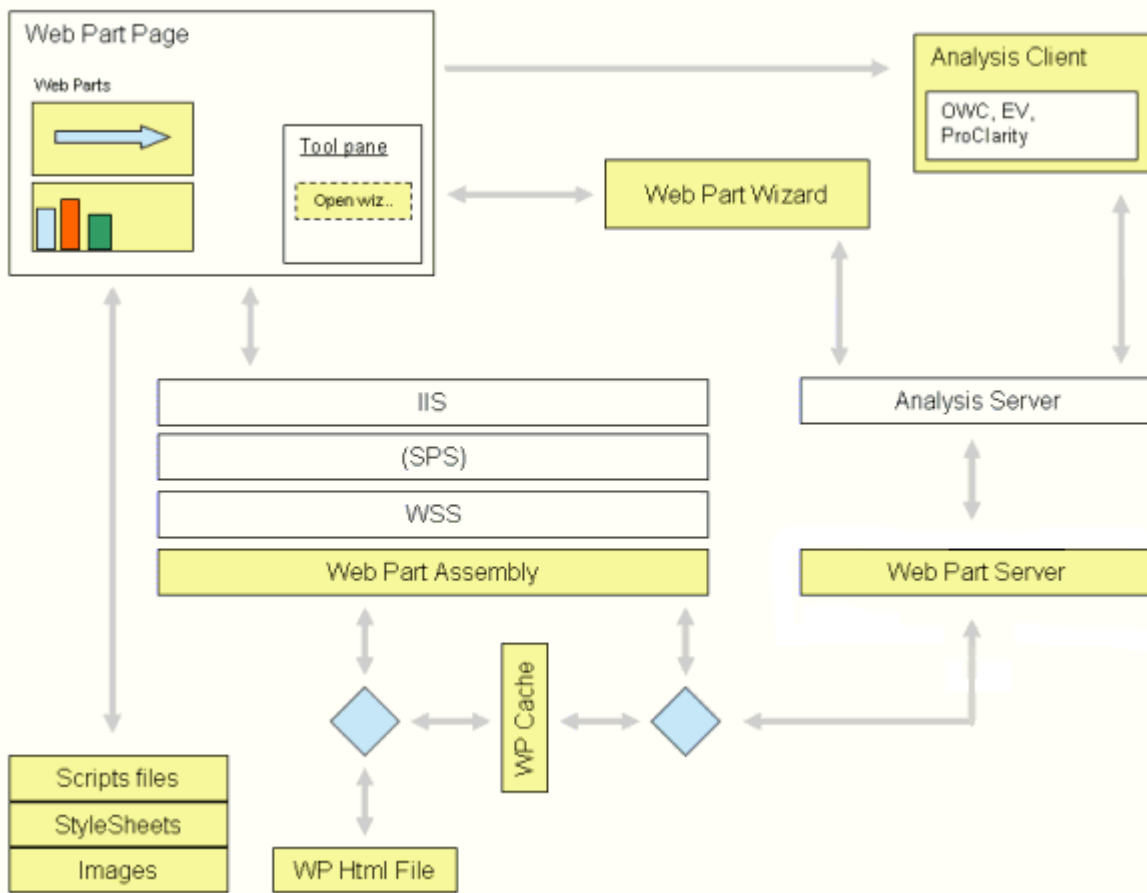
Web Part Page

Web Parts

Tool pane

Open wiz..

Analysis Client

OWC, EV, ProClarity

Web Part Wizard

IIS

(SPS)

WSS

Web Part Assembly

Analysis Server

Web Part Server

WP Cache

Scripts files

StyleSheets

Images

WP Html File